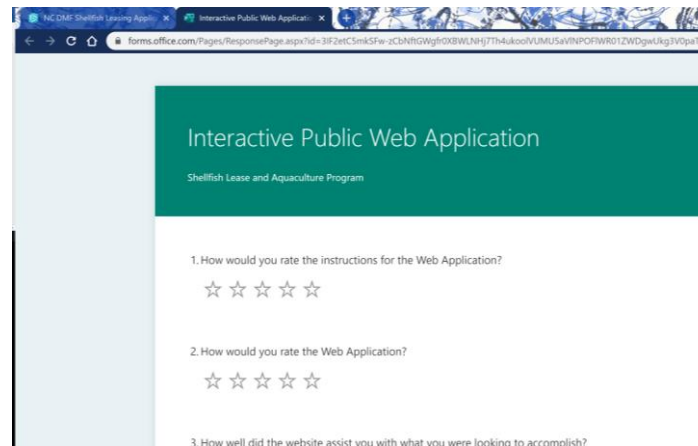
NC DMF Shellfish Leasing Applic ×
Interactive Public Web Applicatio ×
+
forms.office.com/Pages/ResponsePage.aspx?id=3IF2etC5mkSFw-zCbNftGWgfr0XBWLNHj7Th4ukoolVUMU5aVlNPOFlWR01ZWDgwUkg3V0pa

Interactive Public Web Application

Shellfish Lease and Aquaculture Program

1. How would you rate the instructions for the Web Application?

2. How would you rate the Web Application?

3. How well did the website assist you with what you were looking to accomplish?